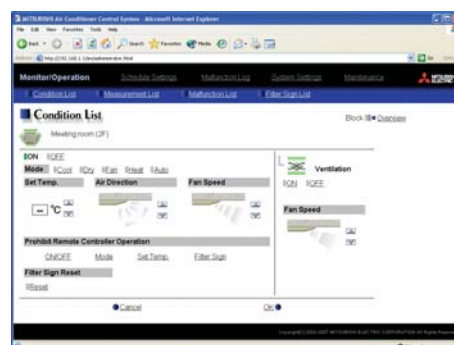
MITSUBISHI Air Conditioner Control System - Microsoft Internet Explorer

File Edit View Favorites Tools Help

Back Search Favorites Media

Address http://192.168.1.1/en/administrator.html

Go

Monitor/Operation | Schedule Settings | Malfunction Log | System Settings | Maintenance

Condition List | Measurement List | Malfunction List | Filter Sign List

Condition List

Meeting room (2F)

Block Overview

ON OFF

Mode Cool Dry Fan Heat Auto

Set Temp.

Air Direction

Fan Speed

— °C

Ventilation

ON OFF

Fan Speed

Prohibit Remote Controller Operation

ON/OFF Mode Set Temp. Filter Sign

Filter Sign Reset

Reset

Cancel

OK

Copyright(C) 2003-2007 MITSUBISHI ELECTRIC CORPORATION All Rights Reserved